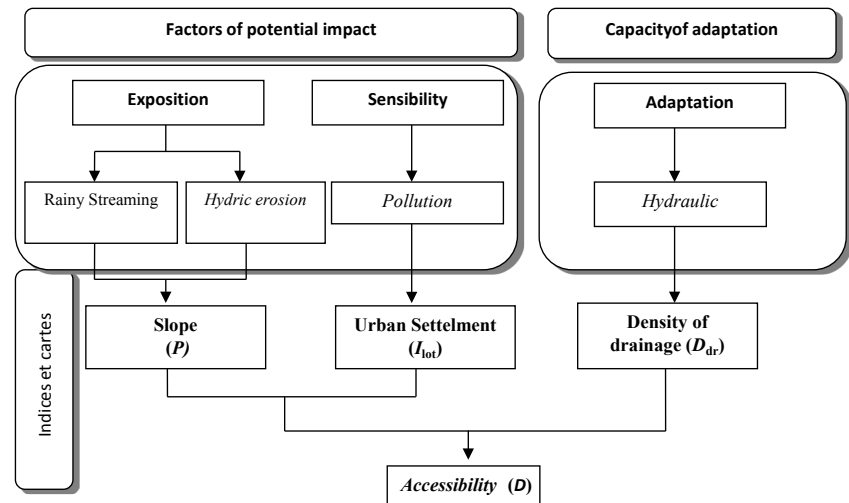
Factors of potential impact

Capacityof adaptation

Exposition

Sensibility

Adaptation

Rainy Streaming

Hydric erosion

Pollution

Hydraulic

Indices et cartes

Slope ($P$)

Urban Settelment ($I_{lot}$)

Density of drainage ($D_{dr}$)

Accessibility ($D$)